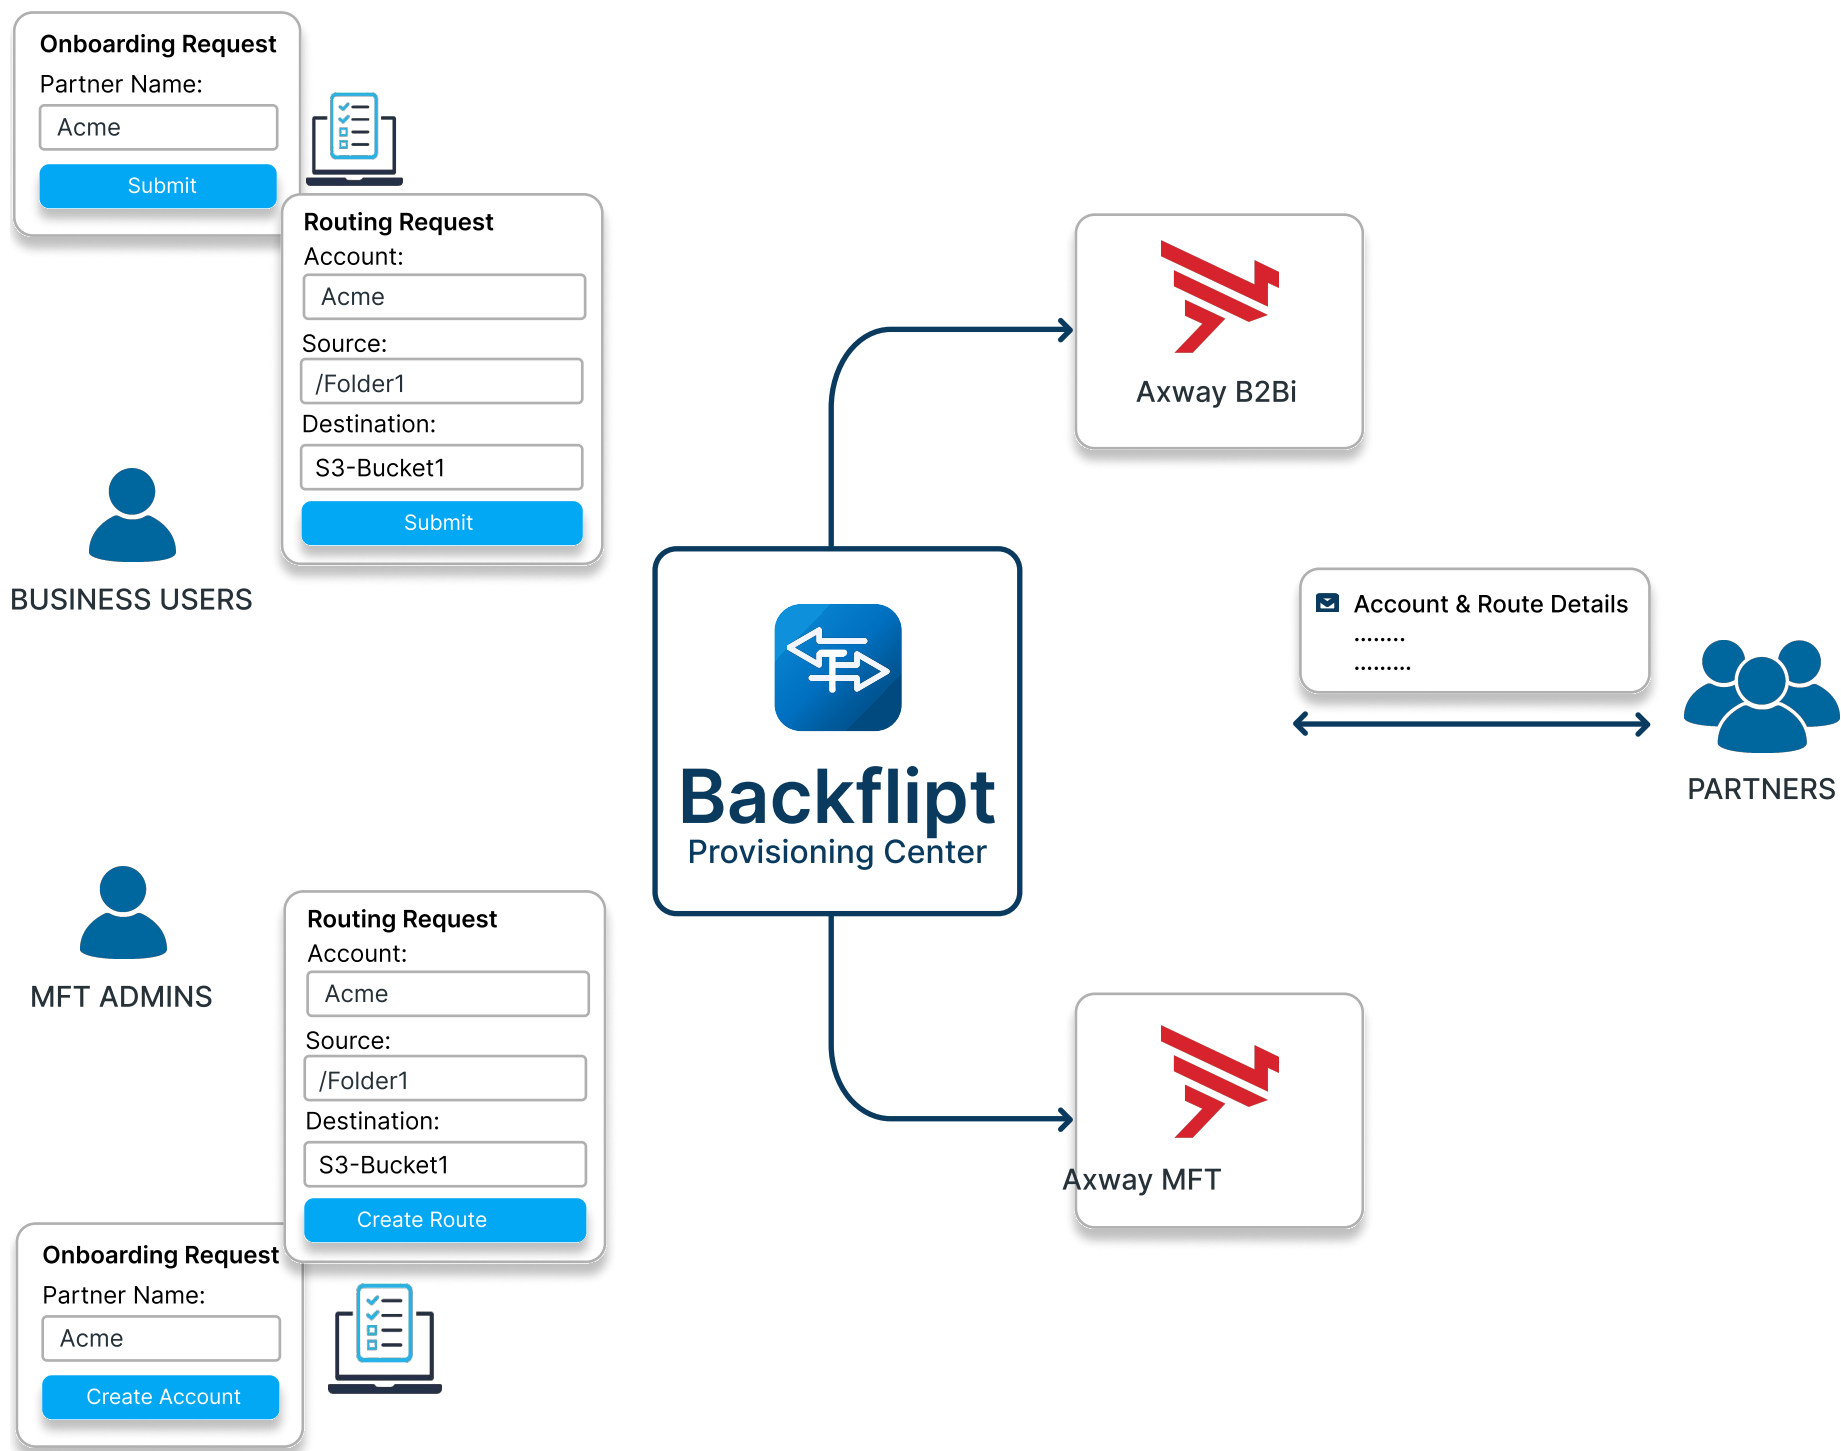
Onboarding Request
Partner Name:
Acme
Submit

Routing Request
Account:
Acme
Source:
/Folder1
Destination:
S3-Bucket1
Submit

BUSINESS USERS

Axway B2Bi

Backflipt
Provisioning Center

Account & Route Details
........
.........

PARTNERS

MFT ADMINS

Routing Request
Account:
Acme
Source:
/Folder1
Destination:
S3-Bucket1
Create Route

Onboarding Request
Partner Name:
Acme
Create Account

Axway MFT